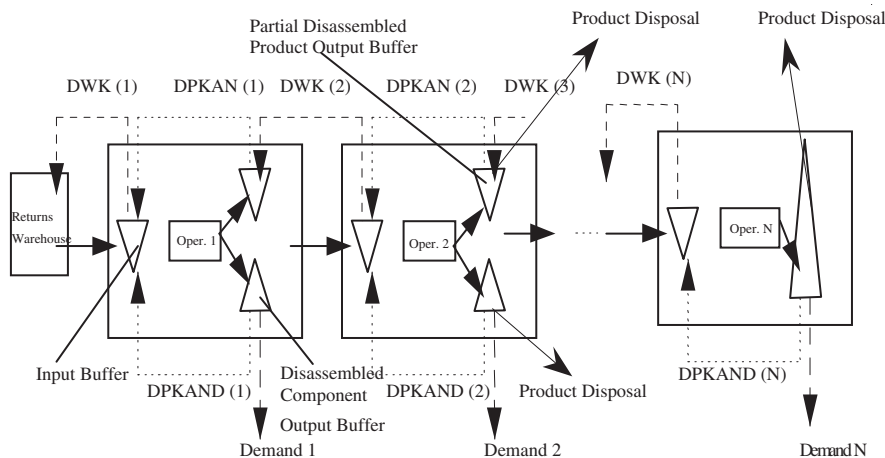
Partial Disassembled Product Output Buffer

Product Disposal

Product Disposal

DWK (1)

DPKAN (1)

DWK (2)

DPKAN (2)

DWK (3)

DWK (N)

Returns Warehouse

Oper. 1

Oper. 2

Oper. N

Input Buffer

DPKAND (1)

Disassembled Component Output Buffer

DPKAND (2)

Product Disposal

DPKAND (N)

Demand 1

Demand 2

Demand N